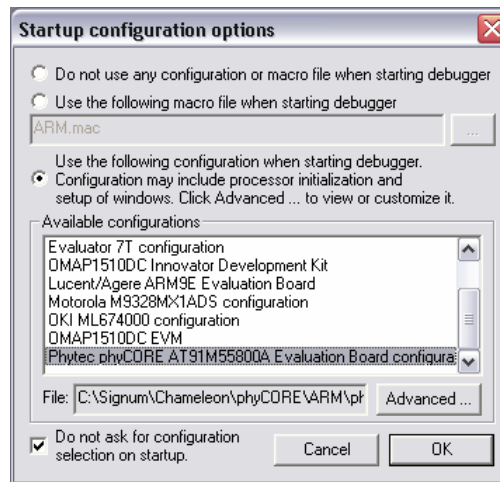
Startup configuration options

Do not use any configuration or macro file when starting debugger

Use the following macro file when starting debugger

ARM.mac

...

Use the following configuration when starting debugger. Configuration may include processor initialization and setup of windows. Click Advanced ... to view or customize it.

Available configurations

Evaluator 7T configuration
OMAP1510DC Innovator Development Kit
Lucent/Agere ARM9E Evaluation Board
Motorola M9328MX1ADS configuration
OKI ML674000 configuration
OMAP1510DC EVM
Phytec phyCORE AT91M55800A Evaluation Board configura

File: C:\Signum\Chameleon\phyCORE\ARM\ph

Advanced ...

Do not ask for configuration selection on startup.

Cancel

OK